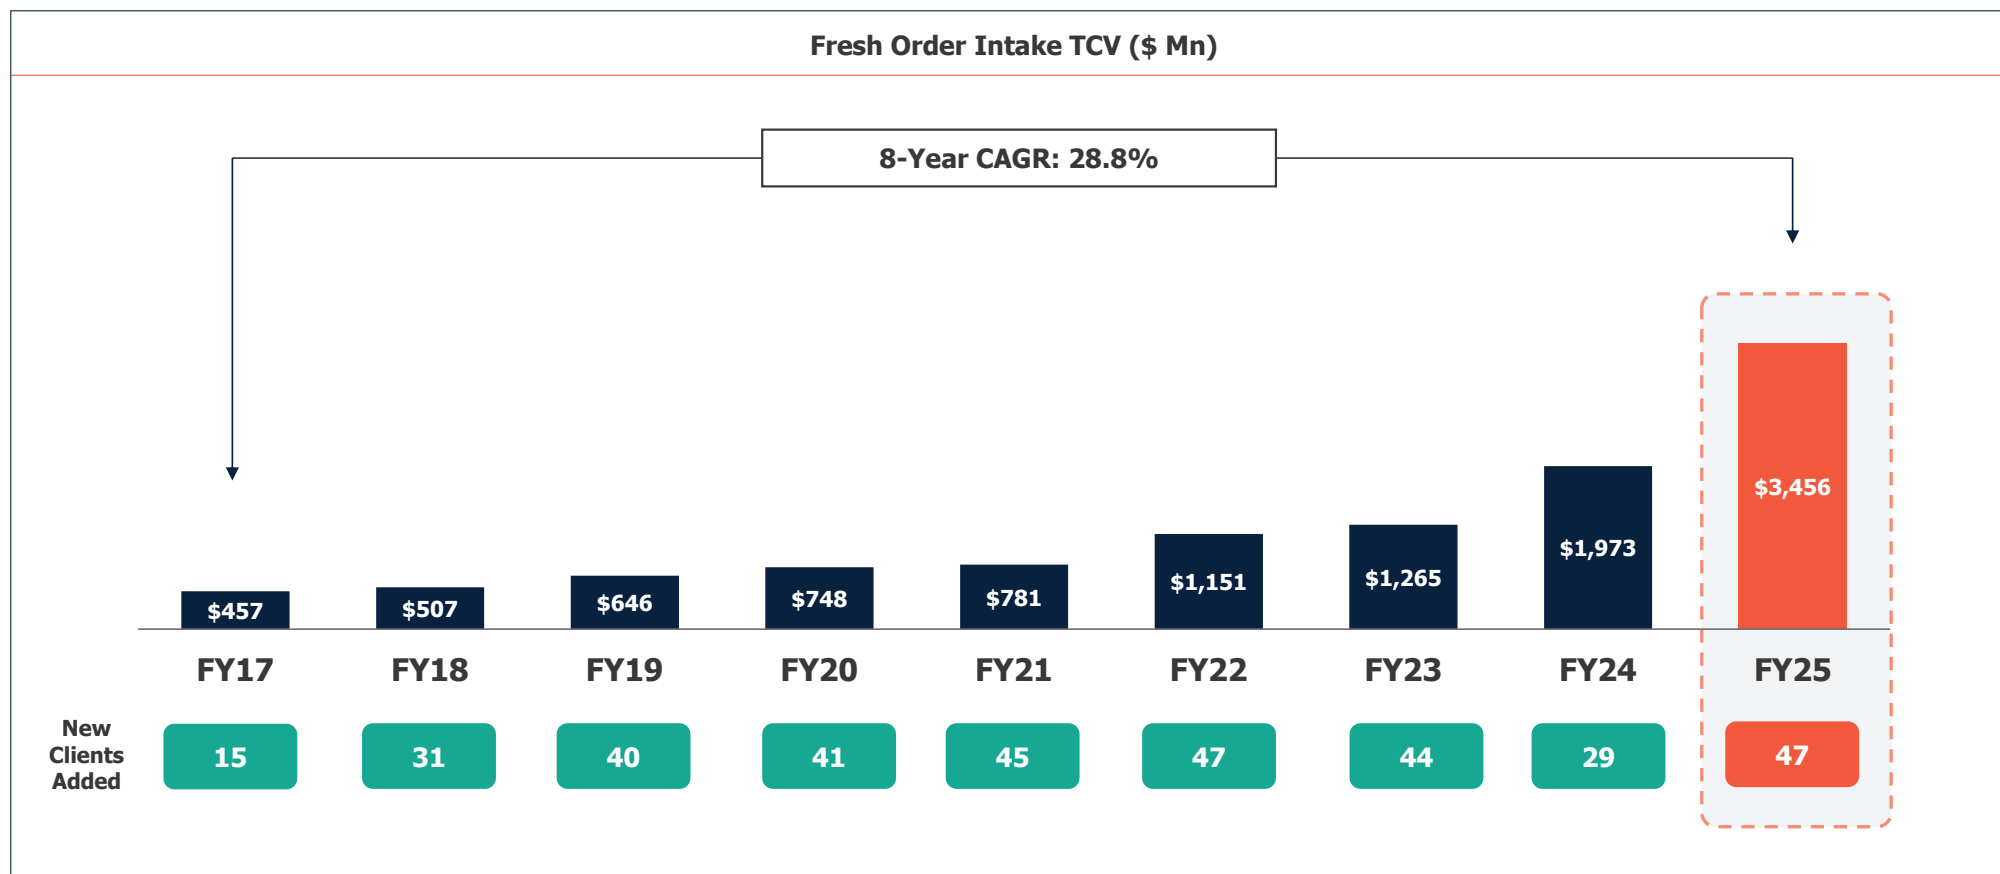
Fresh Order Intake TCV ($ Mn)

8-Year CAGR: 28.8%

| | FY17 | FY18 | FY19 | FY20 | FY21 | FY22 | FY23 | FY24 | FY25 |
|---|---|---|---|---|---|---|---|---|---|
| | \$457 | \$507 | \$646 | \$748 | \$781 | \$1,151 | \$1,265 | \$1,973 | \$3,456 |
| New Clients Added | 15 | 31 | 40 | 41 | 45 | 47 | 44 | 29 | 47 |